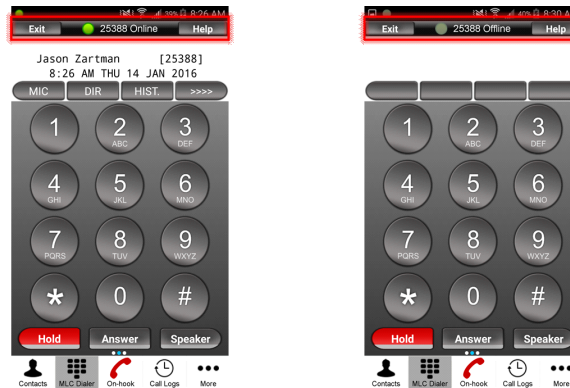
39% 8:26 AM
Exit
25388 Online
Help
Jason Zartman [25388]
8:26 AM THU 14 JAN 2016
MIC
DIR
HIST.
>>>>
1
2 ABC
3 DEF
4 GHI
5 JKL
6 MNO
7 PQRS
8 TUV
9 WXYZ
*
0
#
Hold
Answer
Speaker
Contacts
MLC Dialer
On-hook
Call Logs
More

40% 8:30 A
Exit
25388 Offline
Help
1
2 ABC
3 DEF
4 GHI
5 JKL
6 MNO
7 PQRS
8 TUV
9 WXYZ
*
0
#
Hold
Answer
Speaker
Contacts
MLC Dialer
On-hook
Call Logs
More